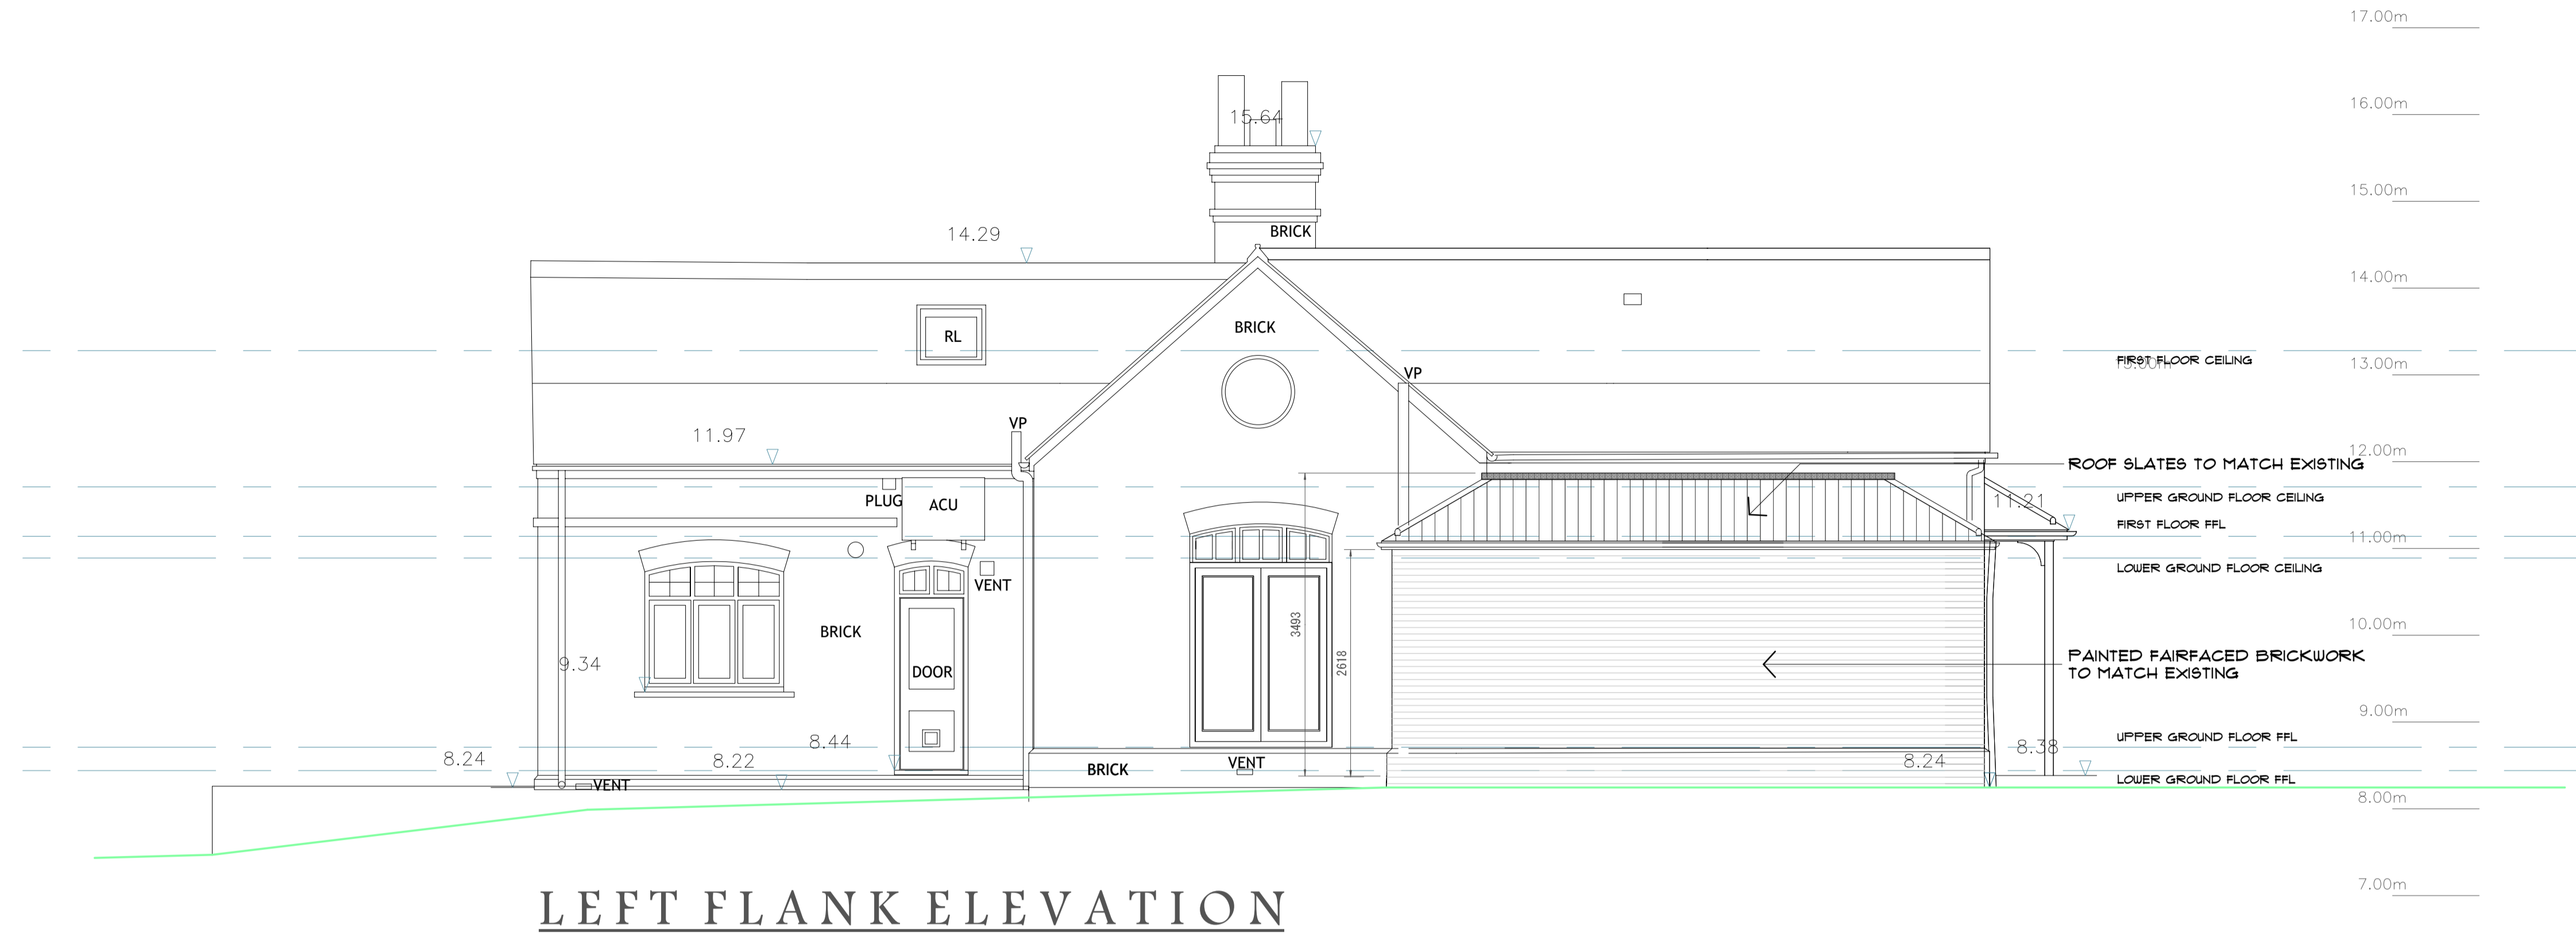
17.00m
16.00m
15.64
15.00m
BRICK
14.29
14.00m
RL
BRICK
FIRST FLOOR CEILING
13.00m
VP
VP
11.97
12.00m
ROOF SLATES TO MATCH EXISTING
PLUG
ACU
11.21
UPPER GROUND FLOOR CEILING
FIRST FLOOR FFL
11.00m
VENT
LOWER GROUND FLOOR CEILING
BRICK
3493
2618
10.00m
9.34
DOOR
PAINTED FAIRFACED BRICKWORK TO MATCH EXISTING
9.00m
8.44
8.38
UPPER GROUND FLOOR FFL
8.24
8.22
BRICK
VENT
8.24
VENT
LOWER GROUND FLOOR FFL
8.00m
7.00m
LEFT FLANK ELEVATION